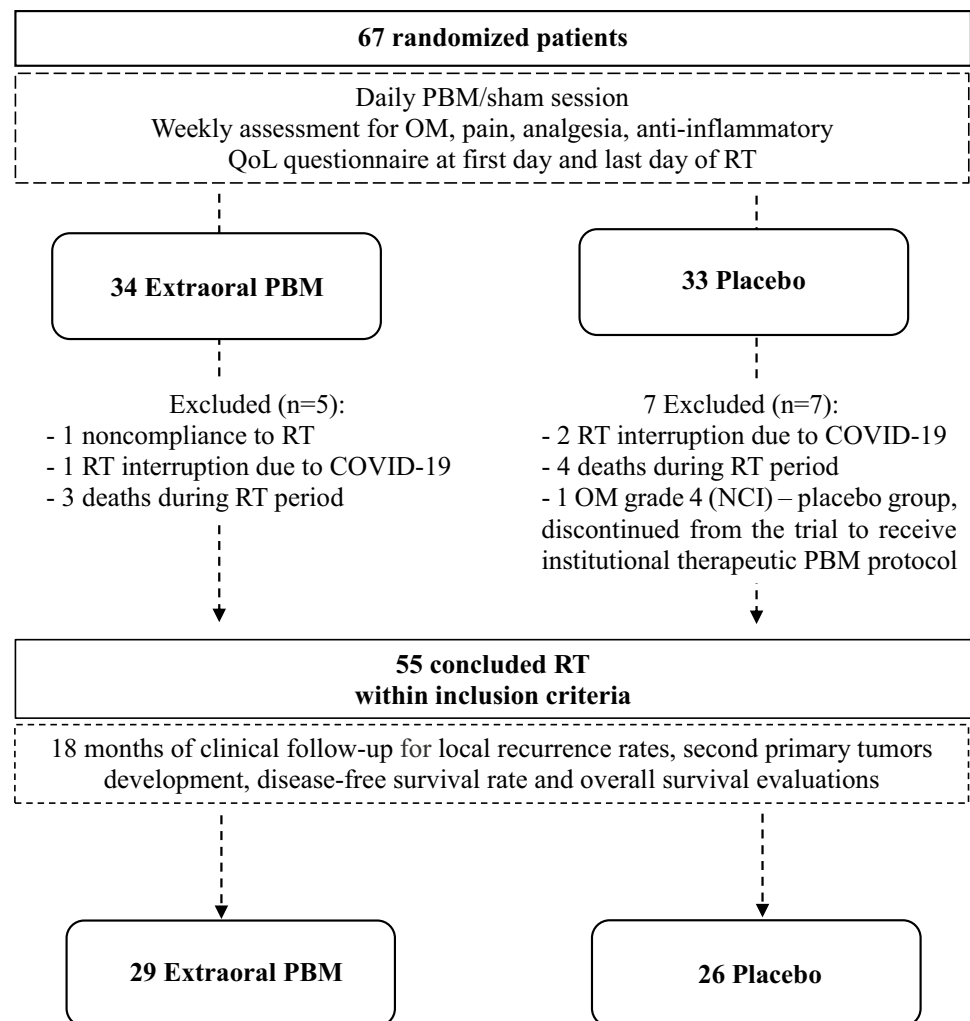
67 randomized patients

Daily PBM/sham session
Weekly assessment for OM, pain, analgesia, anti-inflammatory
QoL questionnaire at first day and last day of RT

34 Extraoral PBM

33 Placebo

Excluded (n=5):
- 1 noncompliance to RT
- 1 RT interruption due to COVID-19
- 3 deaths during RT period

7 Excluded (n=7):
- 2 RT interruption due to COVID-19
- 4 deaths during RT period
- 1 OM grade 4 (NCI) – placebo group, discontinued from the trial to receive institutional therapeutic PBM protocol

55 concluded RT
within inclusion criteria

18 months of clinical follow-up for local recurrence rates, second primary tumors development, disease-free survival rate and overall survival evaluations

29 Extraoral PBM

26 Placebo